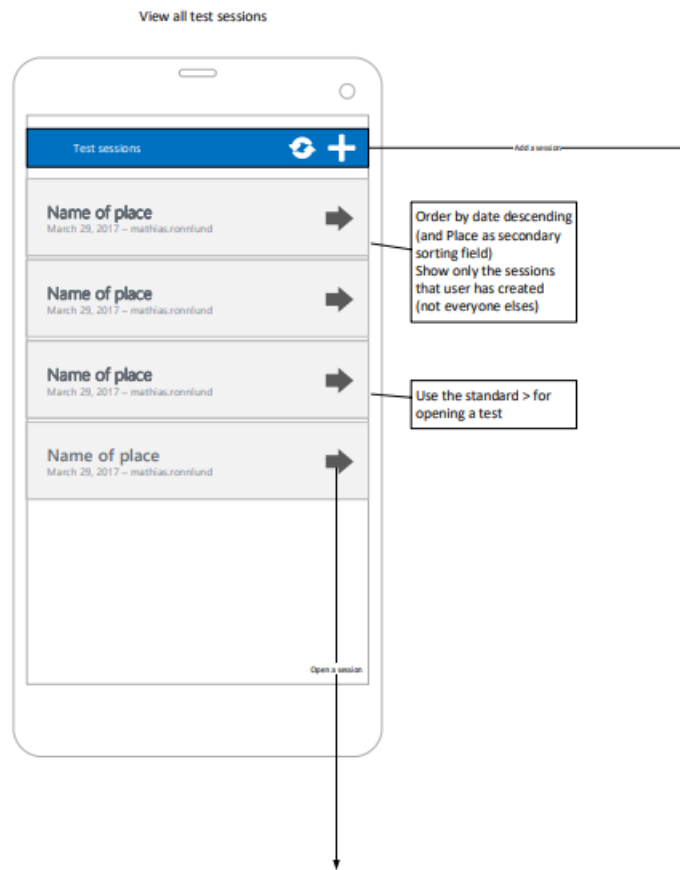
View all test sessions

Test sessions

Add a session

Name of place
March 29, 2017 – mathias.ronnlund

Order by date descending (and Place as secondary sorting field)
Show only the sessions that user has created (not everyone elses)

Name of place
March 29, 2017 – mathias.ronnlund

Name of place
March 29, 2017 – mathias.ronnlund

Use the standard > for opening a test

Name of place
March 29, 2017 – mathias.ronnlund

Open a session